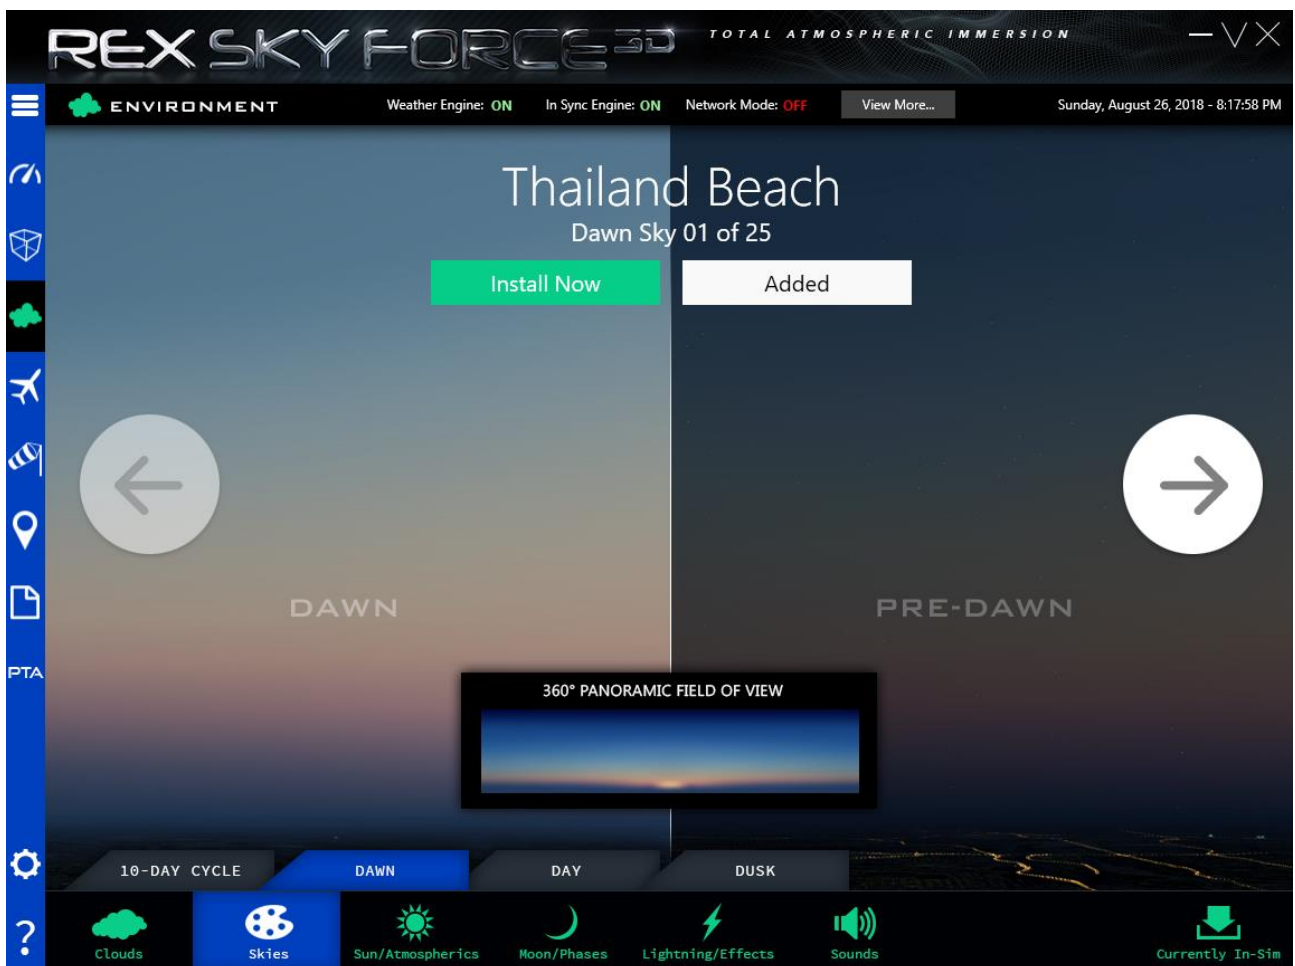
REX SKY FORCE 3D

TOTAL ATMOSPHERIC IMMERSION

— V X

ENVIRONMENT

Weather Engine: ON

In Sync Engine: ON

Network Mode: OFF

View More...

Sunday, August 26, 2018 - 8:17:58 PM

Thailand Beach

Dawn Sky 01 of 25

Install Now

Added

DAWN

PRE-DAWN

PTA

360° PANORAMIC FIELD OF VIEW

10-DAY CYCLE

DAWN

DAY

DUSK

?

Clouds

Skies

Sun/Atmospherics

Moon/Phases

Lightning/Effects

Sounds

Currently In-Sim